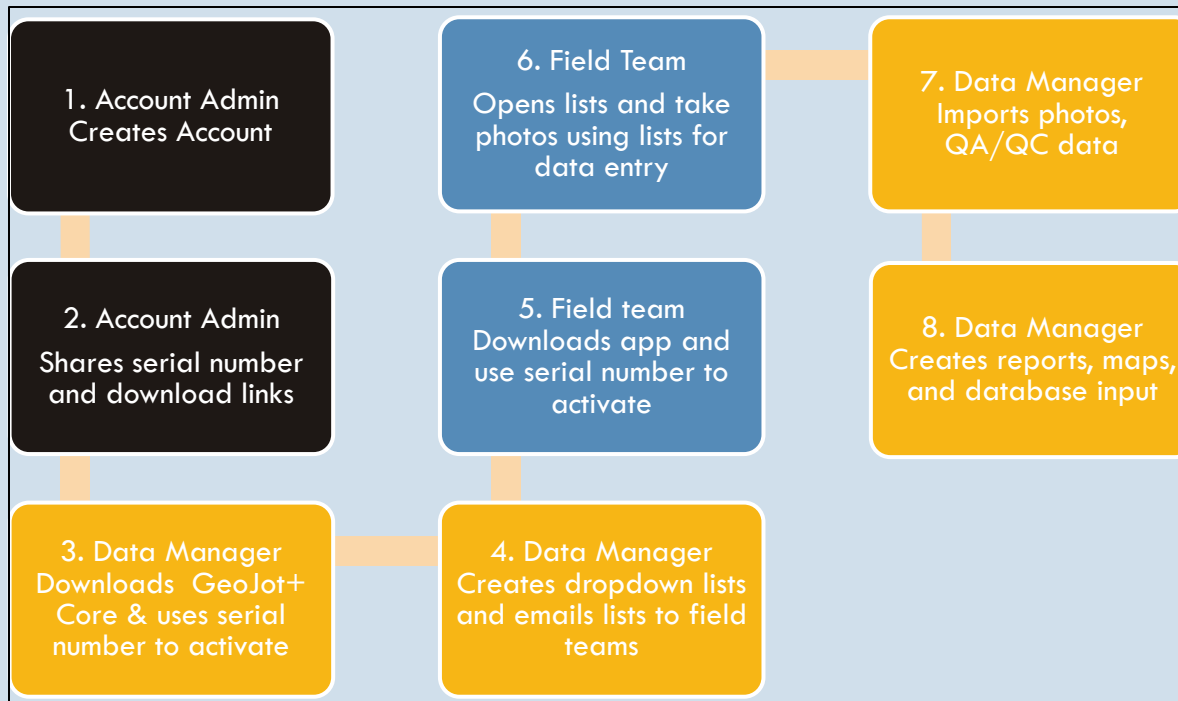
1. Account Admin
Creates Account

2. Account Admin
Shares serial number and download links

3. Data Manager
Downloads GeoJot+ Core & uses serial number to activate

4. Data Manager
Creates dropdown lists and emails lists to field teams

5. Field team
Downloads app and use serial number to activate

6. Field Team
Opens lists and take photos using lists for data entry

7. Data Manager
Imports photos, QA/QC data

8. Data Manager
Creates reports, maps, and database input